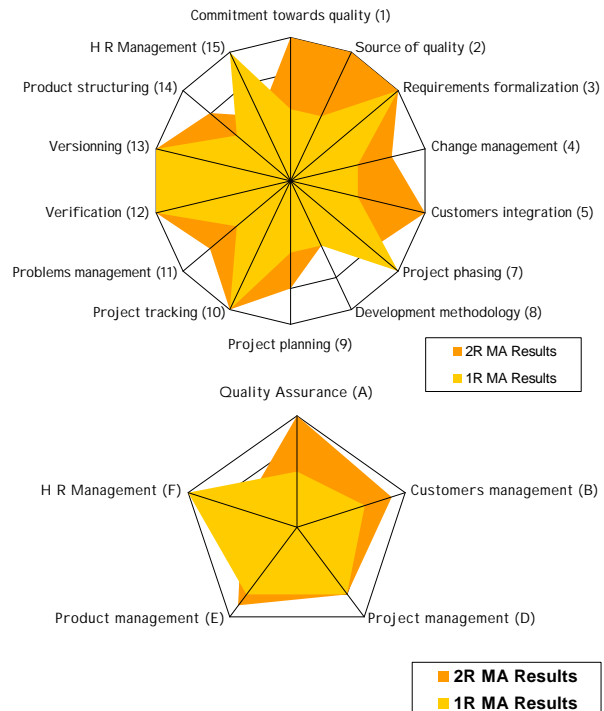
Commitment towards quality (1)
Source of quality (2)
Requirements formalization (3)
Change management (4)
Customers integration (5)
Project phasing (7)
Development methodology (8)
Project planning (9)
Project tracking (10)
Problems management (11)
Verification (12)
Versionning (13)
Product structuring (14)
H R Management (15)

2R MA Results
1R MA Results

Quality Assurance (A)
Customers management (B)
Project management (D)
Product management (E)
H R Management (F)

2R MA Results
1R MA Results